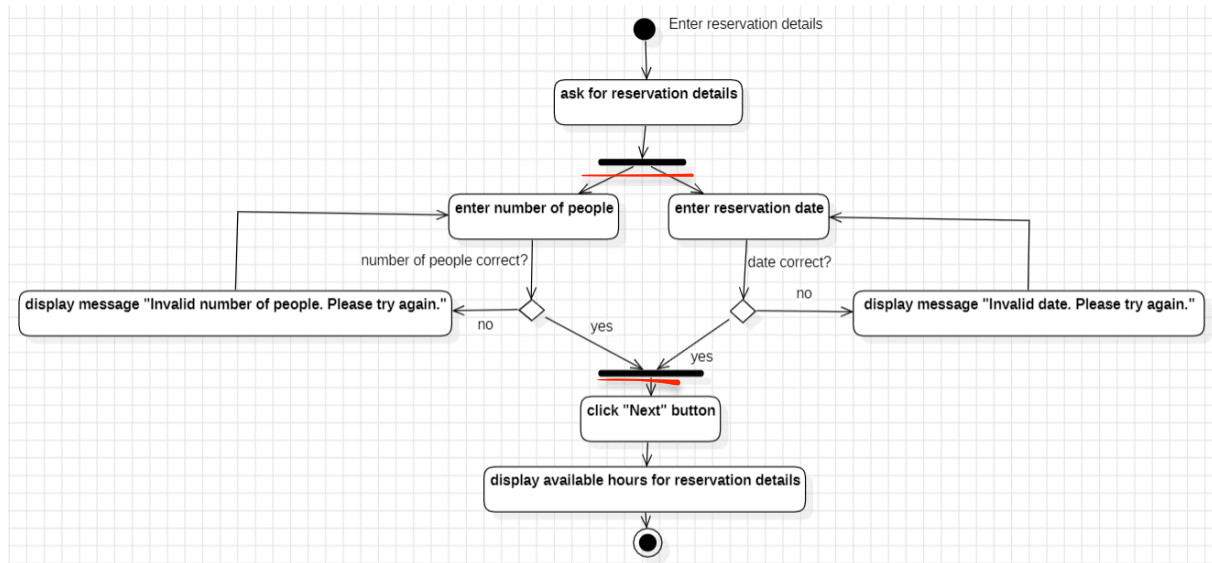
Enter reservation details

ask for reservation details

enter number of people

enter reservation date

number of people correct?

date correct?

display message "Invalid number of people. Please try again."

no

yes

no

display message "Invalid date. Please try again."

yes

click "Next" button

display available hours for reservation details